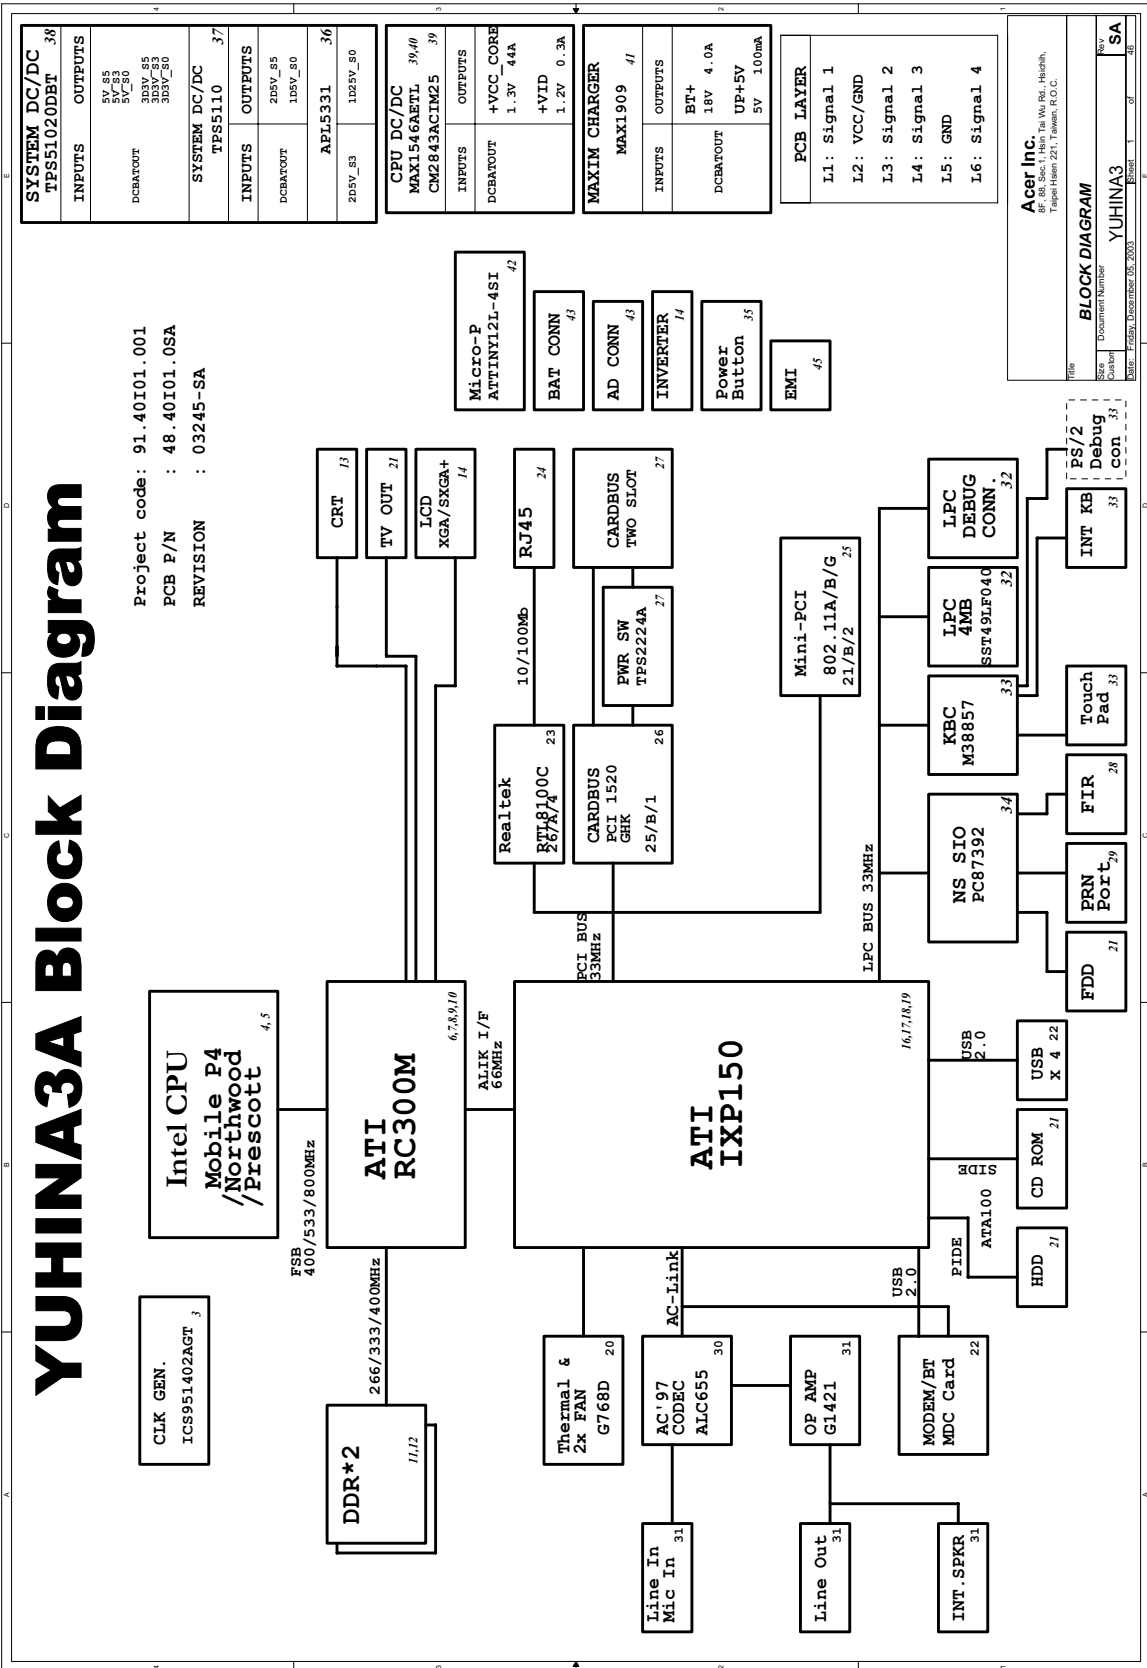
YUHINA3A Block Diagram

Project code: 91.40I01.001
PCB P/N : 48.40I01.0SA
REVISION : 03245-SA

SYSTEM DC/DC 38
TPS51020DBT
| INPUTS | OUTPUTS |
|---|---|
| DCBATOUT | 5V_S5 5V_S3 5V_S0 3D3V_S5 3D3V_S3 3D3V_S0 |

SYSTEM DC/DC 37
TPS5110
| INPUTS | OUTPUTS |
|---|---|
| DCBATOUT | 2D5V_S5 1D5V_S0 |

APL5331 36
| 2D5V_S3 | 1D25V_S0 |
|---|---|

CPU DC/DC 39,40
MAX1546AETL 39
CM2843ACIM25
| INPUTS | OUTPUTS |
|---|---|
| DCBATOUT | +VCC_CORE 1.3V 44A +VID 1.2V 0.3A |

MAXIM CHARGER
MAX1909 41
| INPUTS | OUTPUTS |
|---|---|
| DCBATOUT | BT+ 18V 4.0A UP+5V 5V 100mA |

PCB LAYER
L1: Signal 1
L2: VCC/GND
L3: Signal 2
L4: Signal 3
L5: GND
L6: Signal 4

Micro-P ATTINY12L-4SI 42
BAT CONN 43
AD CONN 43
INVERTER 14
Power Button 35
EMI 45

CLK GEN. ICS951402AGT 3
Intel CPU Mobile P4 /Northwood /Prescott 4,5
FSB 400/533/800MHz
DDR*2 11,12
266/333/400MHz
ATI RC300M 6,7,8,9,10
CRT 13
TV OUT 21
LCD XGA/SXGA+ 14
ALIK I/F 66MHz
ATI IXP150 16,17,18,19
PCI BUS 33MHz
Realtek RTL8100C 26/A/4 23
10/100Mb
RJ45 24
CARDBUS PCI 1520 GHK 25/B/1 26
PWR SW TPS2224A 27
CARDBUS TWO SLOT 27
Mini-PCI 802.11A/B/G 21/B/2 25
LPC BUS 33MHz
NS SIO PC87392 34
KBC M38857 33
LPC 4MB SST49LF040 32
LPC DEBUG CONN. 32
PS/2 Debug con 33
INT KB 33
Touch Pad 33
FIR 28
PRN Port 29
FDD 21
USB 2.0
USB X 4 22
SIDE
CD ROM 21
ATA100
PIDE
HDD 21
USB 2.0
AC-Link
Thermal & 2x FAN G768D 20
AC'97 CODEC ALC655 30
OP AMP G1421 31
MODEM/BT MDC Card 22
Line In Mic In 31
Line Out 31
INT.SPKR 31

Acer Inc.
8F, 88, Sec.1, Hsin Tai Wu Rd., Hsichih, Taipei Hsien 221, Taiwan, R.O.C.
Title BLOCK DIAGRAM
Size Custom Document Number YUHINA3 Rev SA
Date: Friday, December 05, 2003 Sheet 1 of 46